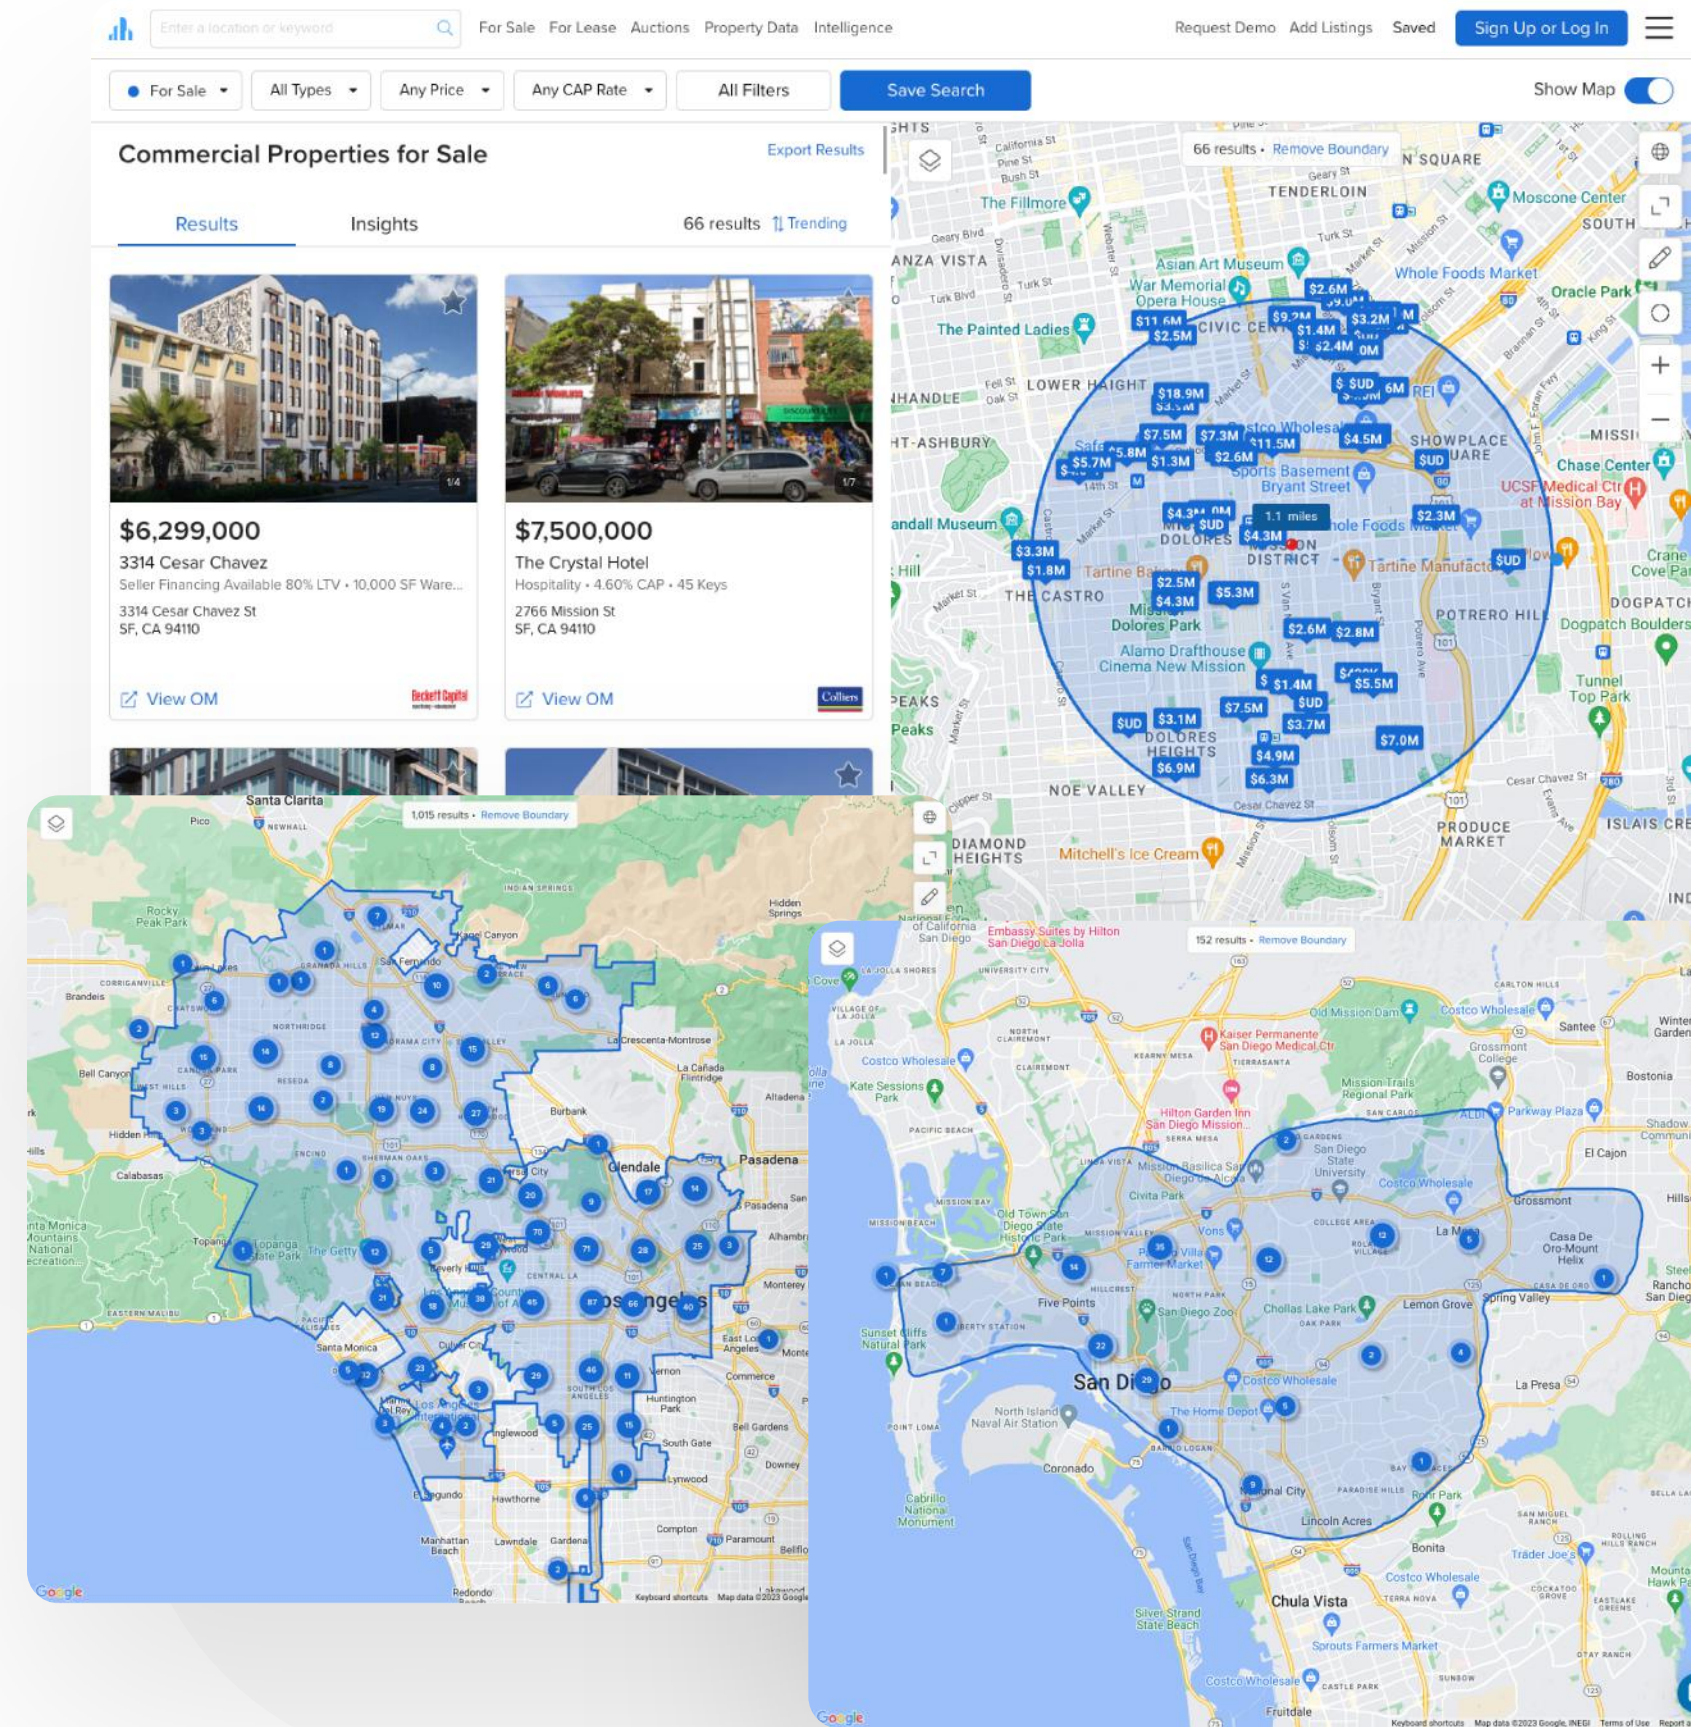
Enter a location or keyword

For Sale For Lease Auctions Property Data Intelligence

Request Demo Add Listings Saved Sign Up or Log In

For Sale All Types Any Price Any CAP Rate All Filters Save Search Show Map

Commercial Properties for Sale

Export Results

Results Insights 66 results Trending

1/4

$6,299,000

3314 Cesar Chavez

Seller Financing Available 80% LTV • 10,000 SF Ware...

3314 Cesar Chavez St
SF, CA 94110

View OM

1/7

$7,500,000

The Crystal Hotel

Hospitality • 4.60% CAP • 45 Keys

2766 Mission St
SF, CA 94110

View OM

Colliers

66 results • Remove Boundary

TENDERLOIN
The Fillmore
Moscone Center
Asian Art Museum
War Memorial Opera House
Whole Foods Market
Oracle Park
The Painted Ladies
CIVIC CENTER
LOWER HAIGHT
SHOWPLACE SQUARE
Chase Center
UCSF Medical Ctr at Mission Bay
Sports Basement Bryant Street
1.1 miles
DOLORES
MISSION DISTRICT
Tartine Bakery
Tartine Manufactory
THE CASTRO
POTRERO HILL
DOGPATCH
Dogpatch Boulders
Mission Dolores Park
Alamo Drafthouse Cinema New Mission
Tunnel Top Park
DOLORES HEIGHTS
NOE VALLEY
DIAMOND HEIGHTS
Mitchell's Ice Cream
PRODUCE MARKET
ISLAIS CREEK

$2.6M $9.2M $11.6M $2.5M $1.4M $3.2M $2.4M $18.9M $7.5M $7.3M $11.5M $4.5M $5.7M $5.8M $1.3M $2.6M SUD $4.3M $2.3M $3.3M $1.8M $2.5M $4.3M $5.3M $2.6M $2.8M $1.4M $5.5M $7.5M $3.1M $3.7M $7.0M $4.9M $6.9M $6.3M

1,015 results • Remove Boundary

Santa Clarita
Glendale
Pasadena
Burbank
Los Angeles
Santa Monica
Inglewood
Hawthorne
Compton
Long Beach
Google

152 results • Remove Boundary

San Diego
Chula Vista
National City
La Mesa
El Cajon
Santee
Lemon Grove
Spring Valley
Coronado
La Presa
Bonita
Google